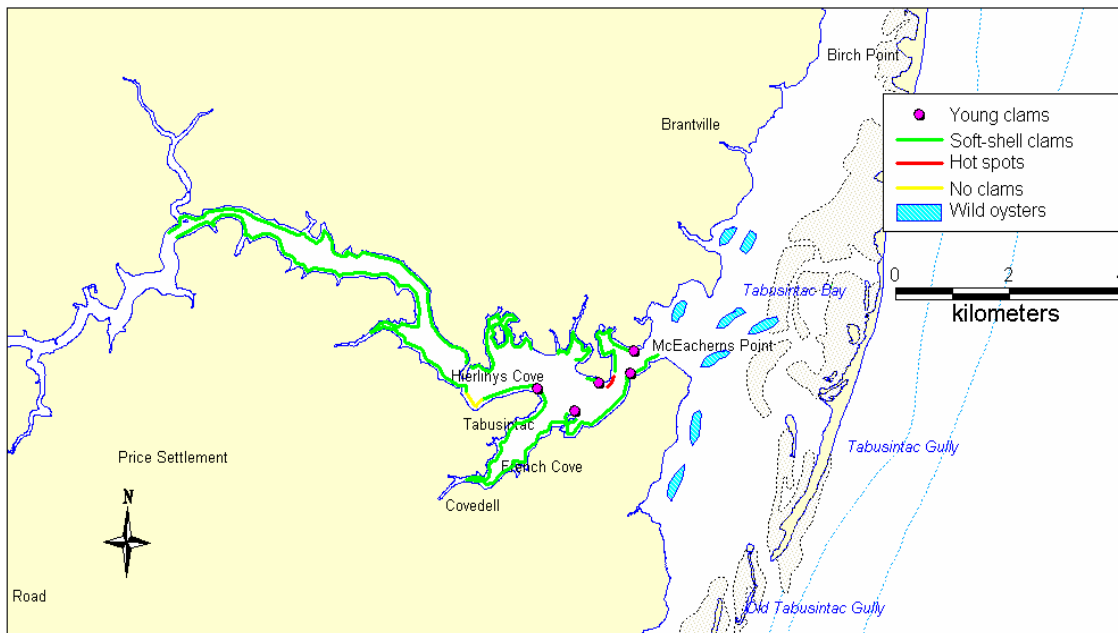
Birch Point

Brantville

Young clams
Soft-shell clams
Hot spots
No clams
Wild oysters

0 2 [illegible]
kilometers

Tabusintac Bay

McEacherns Point

Hierlinys Cove

Tabusintac

Price Settlement

French Cove

Covedell

Tabusintac Gully

N

Road

Old Tabusintac Gully